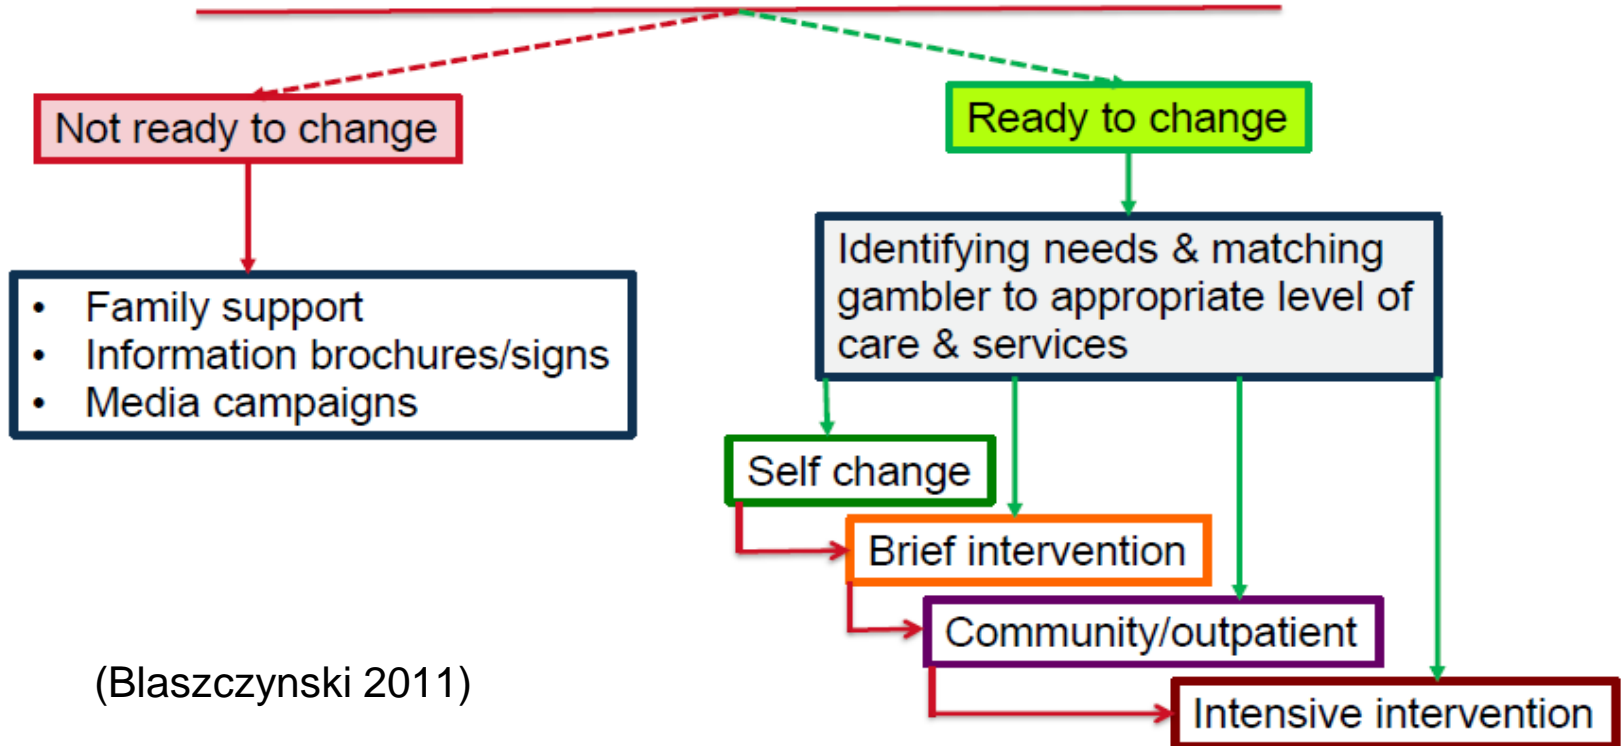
Not ready to change

- Family support
- Information brochures/signs
- Media campaigns

Ready to change

Identifying needs & matching gambler to appropriate level of care & services

Self change

Brief intervention

Community/outpatient

Intensive intervention

(Blaszczynski 2011)